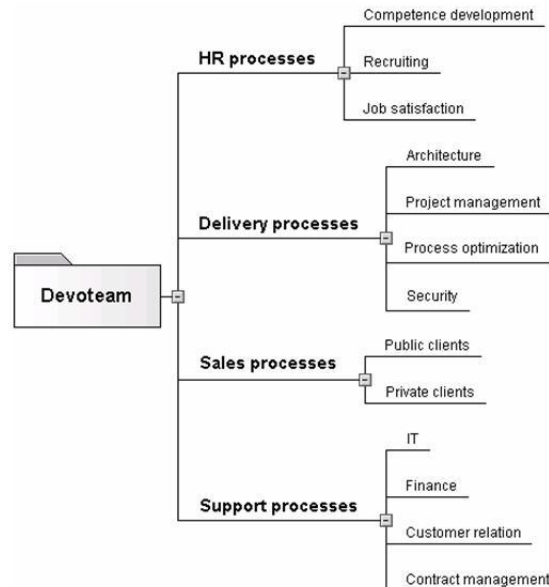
Devoteam

HR processes
Competence development
Recruiting
Job satisfaction

Delivery processes
Architecture
Project management
Process optimization
Security

Sales processes
Public clients
Private clients

Support processes
IT
Finance
Customer relation
Contract management